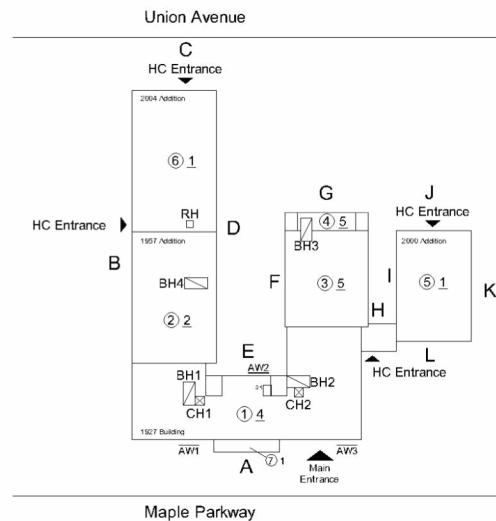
Union Avenue

C
HC Entrance

2004 Addition

⑥ 1

RH

HC Entrance

D

B

1957 Addition

BH4

② 2

G

④ 5

BH3

F

③ 5

J
HC Entrance

2000 Addition

⑤ 1

I

K

H

L
HC Entrance

E
AW2

BH1

CH1

BH2

CH2

① 4

1927 Building

AW1

A

⑦ 1

Main Entrance

AW3

Maple Parkway